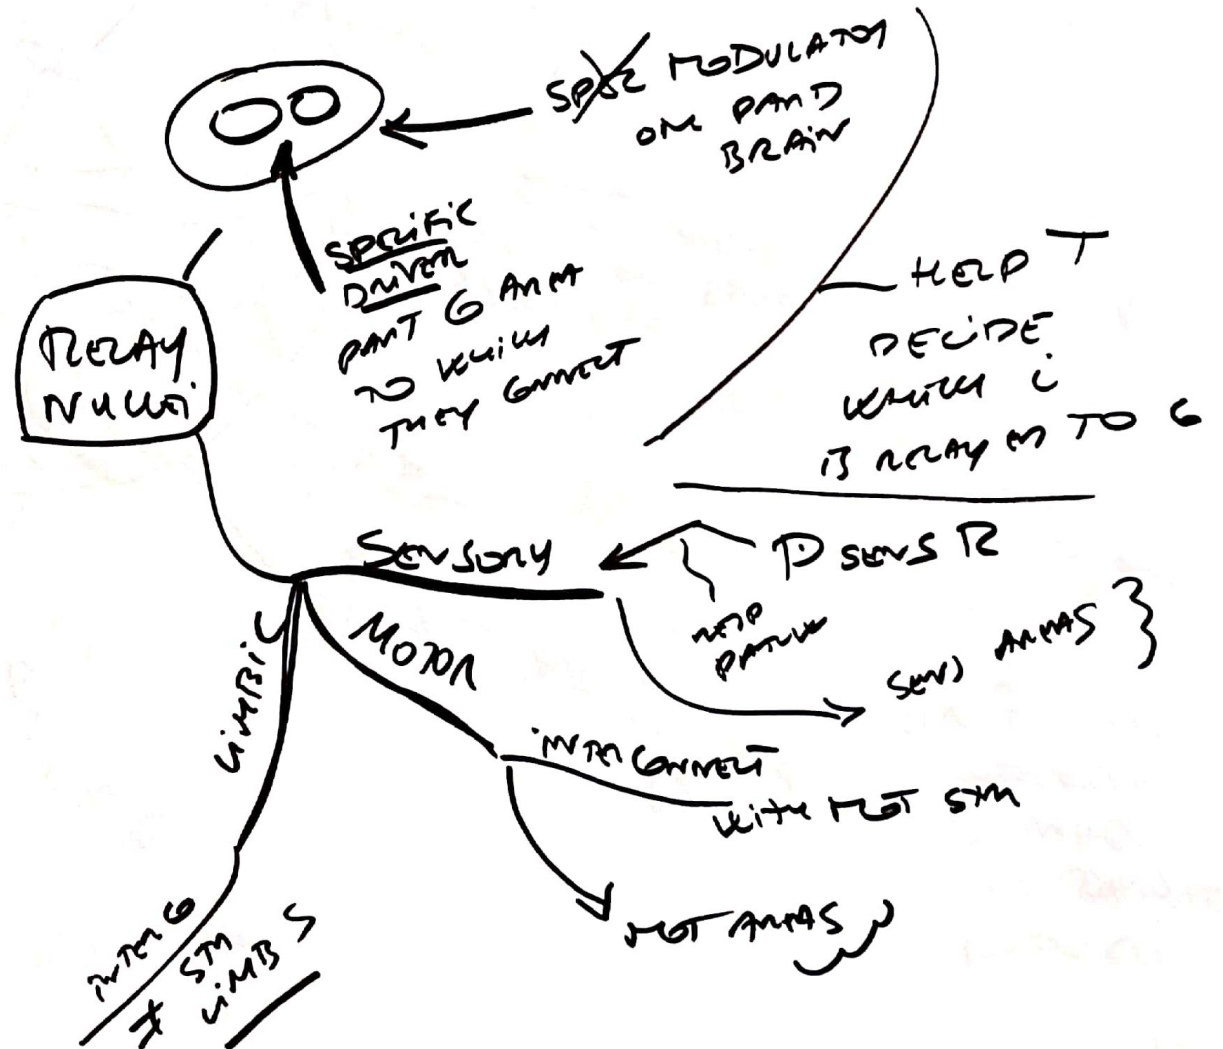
OO

SPEC MODULATOR ON PART BRAIN

SPECIFIC DRIVER PART G AREA TO WHICH THEY CONNECT

RELAY NUCLEI

HELP T DECIDE WHICH i IS RELAYED TO G

SENSORY

D SENS R

RESP PATHW

SENS AREAS

MOTOR

INTERCONNECT WITH MOT SYM

MOT AREAS

LIMBIC

INTEG SYM LIMBS